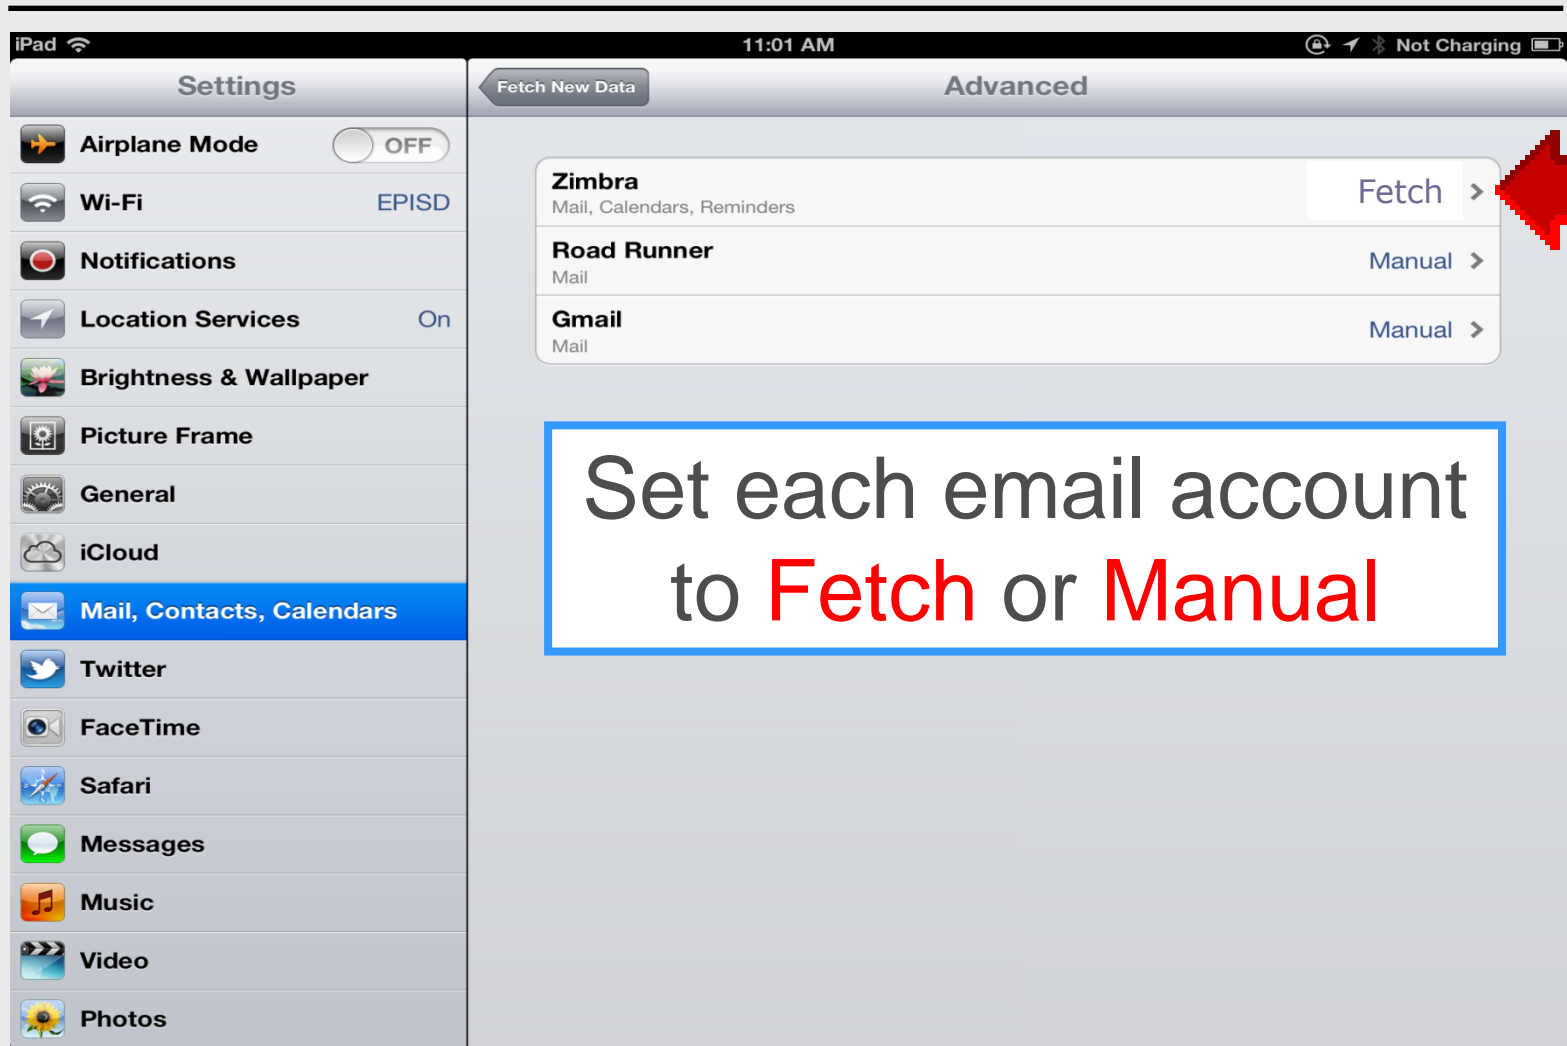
iPad 11:01 AM Not Charging

Settings

Airplane Mode OFF
Wi-Fi EPISD
Notifications
Location Services On
Brightness & Wallpaper
Picture Frame
General
iCloud
Mail, Contacts, Calendars
Twitter
FaceTime
Safari
Messages
Music
Video
Photos

Fetch New Data
Advanced

Zimbra
Mail, Calendars, Reminders
Fetch

Road Runner
Mail
Manual

Gmail
Mail
Manual

Set each email account to Fetch or Manual